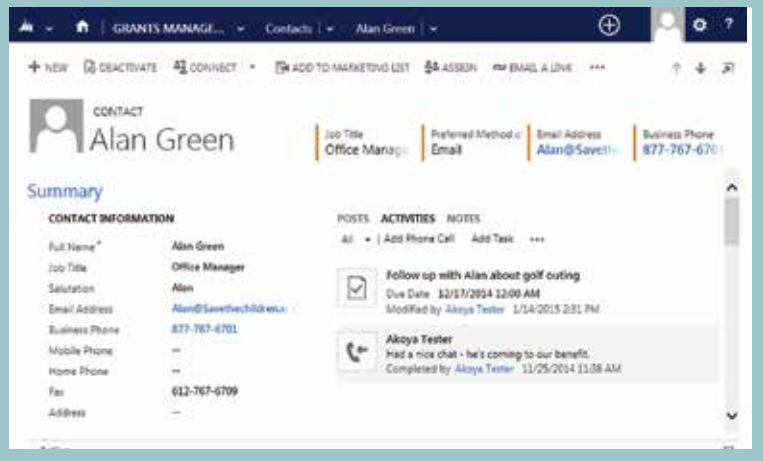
GRANTS MANAGE... Contacts Alan Green

+ NEW DEACTIVATE CONNECT ADD TO MARKETING LIST ASSIGN EMAIL A LINK •••

CONTACT
Alan Green

Job Title
Office Manag

Preferred Method o
Email

Email Address
Alan@Saveth

Business Phone
877-767-670

Summary

CONTACT INFORMATION

| | |
|---|---|
| Full Name* | Alan Green |
| Job Title | Office Manager |
| Salutation | Alan |
| Email Address | Alan@Savethechildren.o |
| Business Phone | 877-767-6701 |
| Mobile Phone | -- |
| Home Phone | -- |
| Fax | 612-767-6709 |
| Address | -- |

POSTS ACTIVITIES NOTES

All | Add Phone Call Add Task •••

Follow up with Alan about golf outing
Due Date 12/17/2014 12:00 AM
Modified by Akoya Tester 1/14/2015 2:31 PM

Akoya Tester
Had a nice chat - he's coming to our benefit.
Completed by Akoya Tester 11/25/2014 11:38 AM